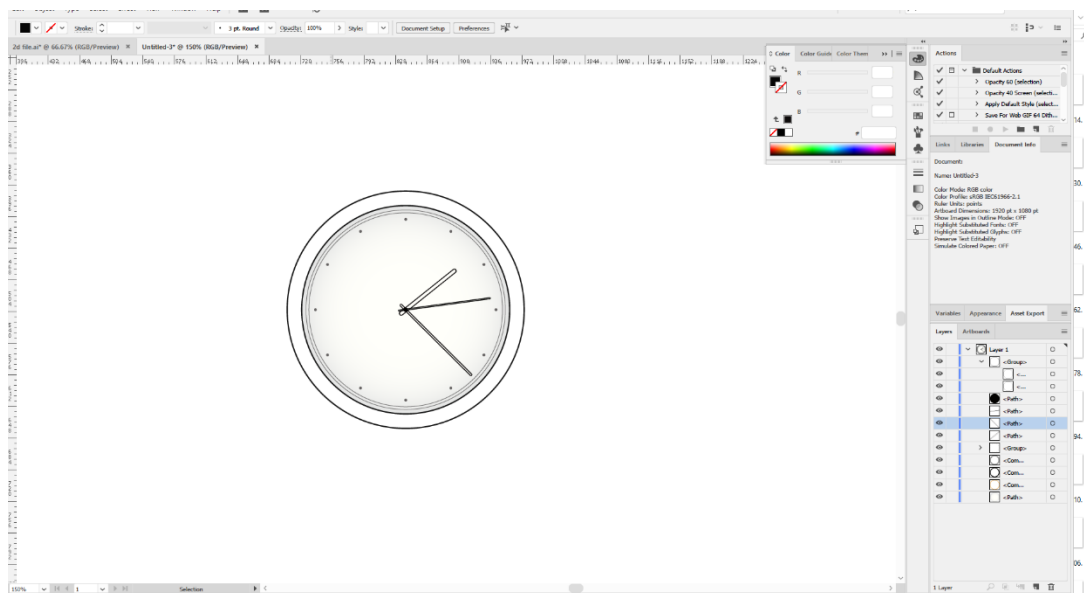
Stroke: 3 pt. Round Opacity: 100% Styles: Document Setup Preferences

2d file.ai* @ 66.67% (RGB/Preview) × Untitled-3* @ 150% (RGB/Preview) ×

Color Color Guide Color Theme

R
G
B
#

Actions

Default Actions
Opacity 60 (selection)
Opacity 40 Screen (selecti...
Apply Default Style (select...
Save For Web GIF 64 Dith...

Links Libraries Document Info

Document

Name: Untitled-3

Color Mode: RGB color
Color Profile: sRGB IEC61966-2.1
Ruler Units: points
Artboard Dimensions: 1920 pt x 1080 pt
Show Images in Outline Mode: OFF
Highlight Substituted Fonts: OFF
Highlight Substituted Glyphs: OFF
Preserve Text Editability
Simulate Colored Paper: OFF

Variables Appearance Asset Export

Layers Artboards

Layer 1
<Group>
<...
<...
<Path>
<Path>
<Path>
<Path>
<Group>
<Com...
<Com...
<Com...
<Path>

1 Layer

150% 1 Selection